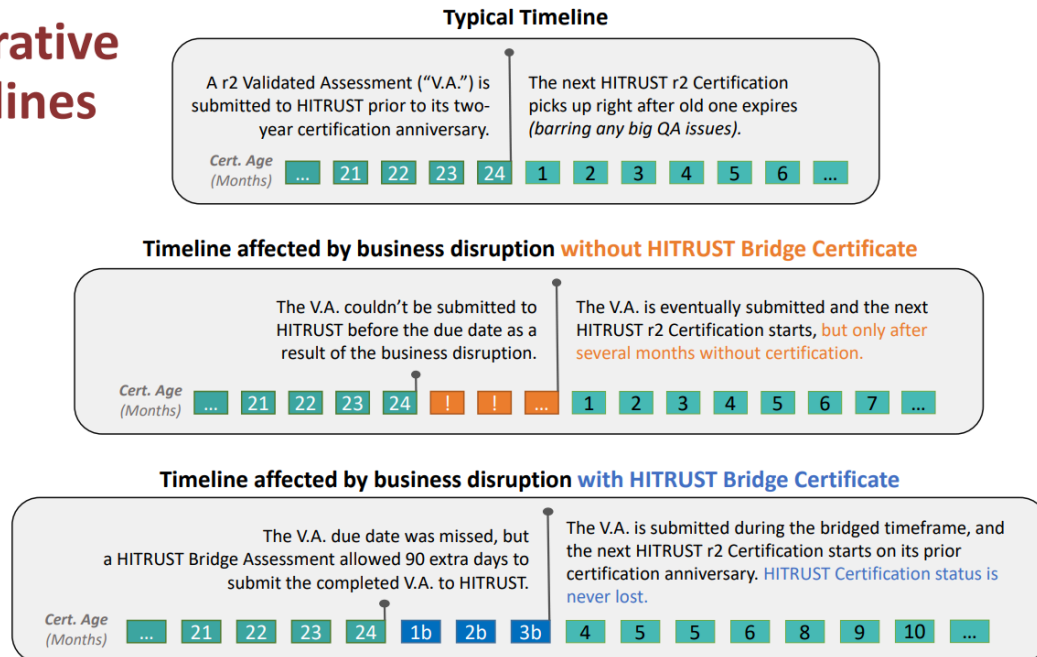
rative
lines

Typical Timeline

A r2 Validated Assessment ("V.A.") is submitted to HITRUST prior to its two-year certification anniversary.

The next HITRUST r2 Certification picks up right after old one expires *(barring any big QA issues).*

Cert. Age (Months)

| ... | 21 | 22 | 23 | 24 | 1 | 2 | 3 | 4 | 5 | 6 | ... |
|---|---|---|---|---|---|---|---|---|---|---|---|

Timeline affected by business disruption without HITRUST Bridge Certificate

The V.A. couldn't be submitted to HITRUST before the due date as a result of the business disruption.

The V.A. is eventually submitted and the next HITRUST r2 Certification starts, but only after several months without certification.

Cert. Age (Months)

| ... | 21 | 22 | 23 | 24 | ! | ! | ... | 1 | 2 | 3 | 4 | 5 | 6 | 7 | ... |
|---|---|---|---|---|---|---|---|---|---|---|---|---|---|---|---|

Timeline affected by business disruption with HITRUST Bridge Certificate

The V.A. due date was missed, but a HITRUST Bridge Assessment allowed 90 extra days to submit the completed V.A. to HITRUST.

The V.A. is submitted during the bridged timeframe, and the next HITRUST r2 Certification starts on its prior certification anniversary. HITRUST Certification status is never lost.

Cert. Age (Months)

| ... | 21 | 22 | 23 | 24 | 1b | 2b | 3b | 4 | 5 | 5 | 6 | 8 | 9 | 10 | ... |
|---|---|---|---|---|---|---|---|---|---|---|---|---|---|---|---|